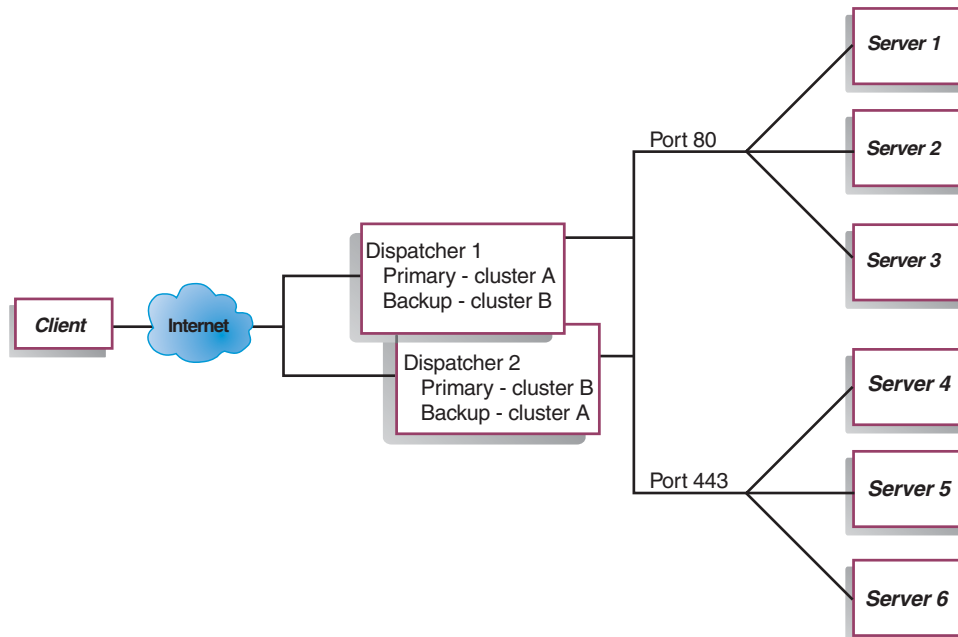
Client

Internet

Dispatcher 1
Primary - cluster A
Backup - cluster B

Dispatcher 2
Primary - cluster B
Backup - cluster A

Port 80

Port 443

Server 1

Server 2

Server 3

Server 4

Server 5

Server 6